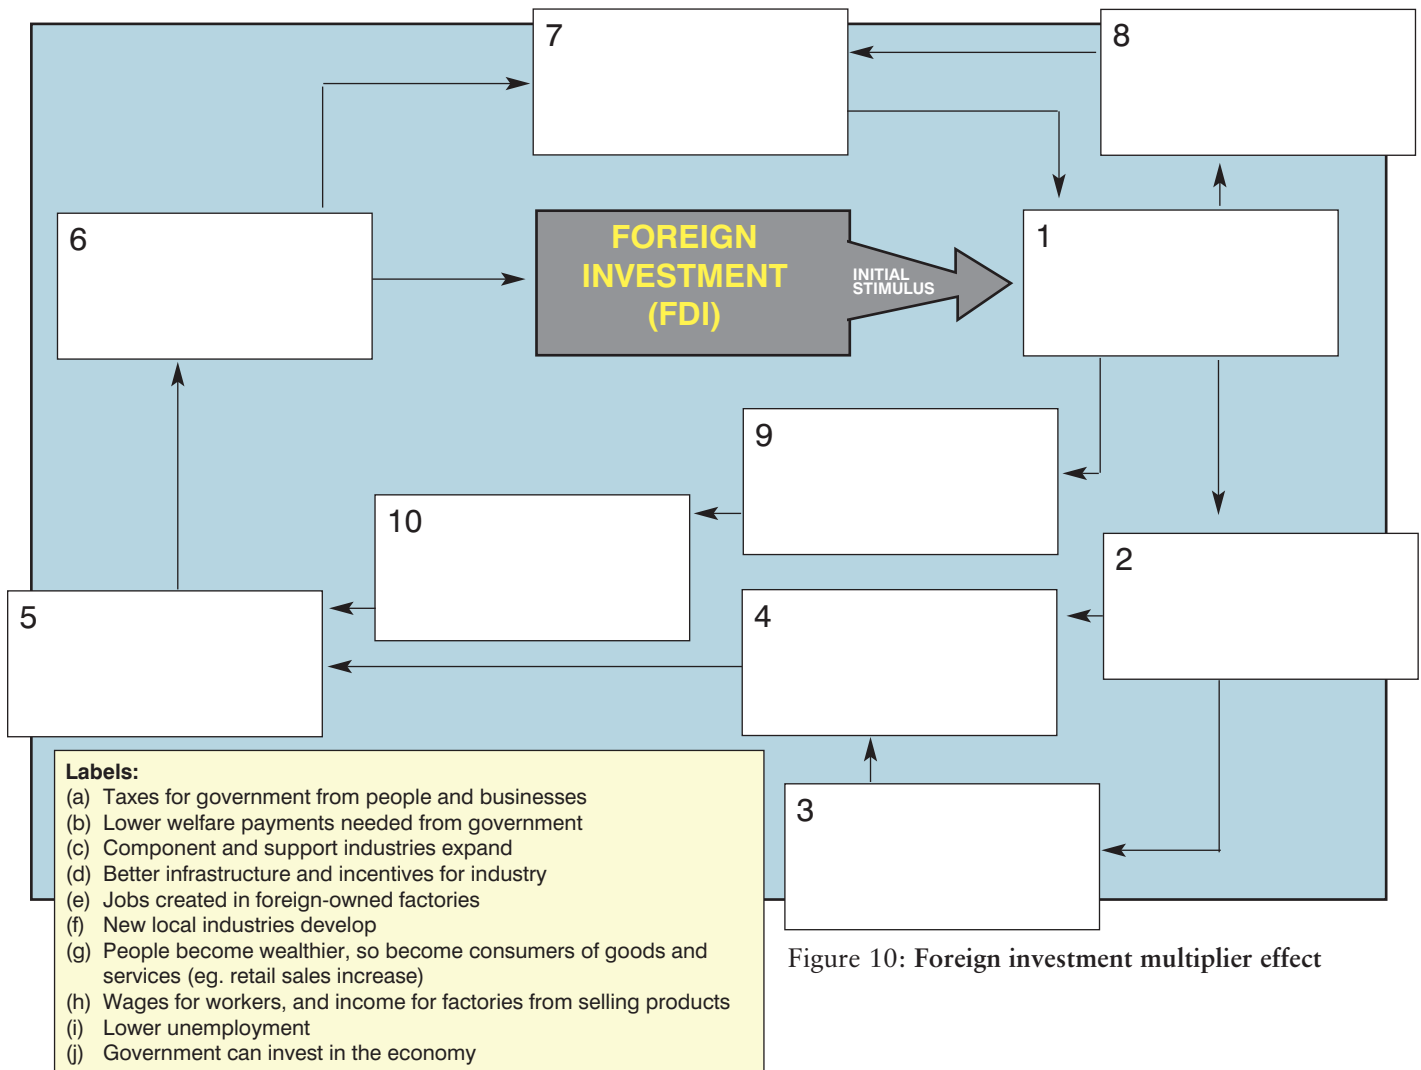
7

8

6

FOREIGN INVESTMENT (FDI)

INITIAL STIMULUS

1

9

10

2

5

4

3

Labels:
(a) Taxes for government from people and businesses
(b) Lower welfare payments needed from government
(c) Component and support industries expand
(d) Better infrastructure and incentives for industry
(e) Jobs created in foreign-owned factories
(f) New local industries develop
(g) People become wealthier, so become consumers of goods and services (eg. retail sales increase)
(h) Wages for workers, and income for factories from selling products
(i) Lower unemployment
(j) Government can invest in the economy

Figure 10: Foreign investment multiplier effect